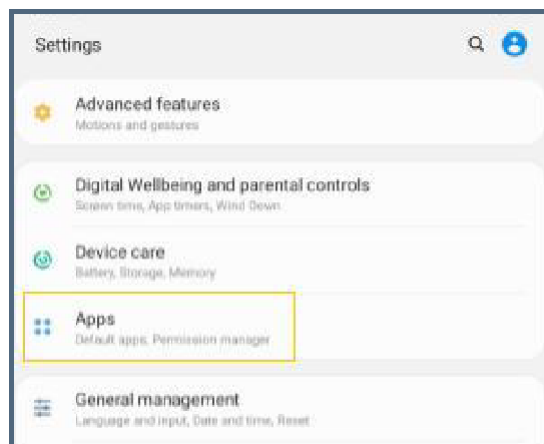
Settings

Advanced features
Motions and gestures

Digital Wellbeing and parental controls
Screen time, App timers, Wind Down

Device care
Battery, Storage, Memory

Apps
Default apps, Permission manager

General management
Language and input, Date and time, Reset